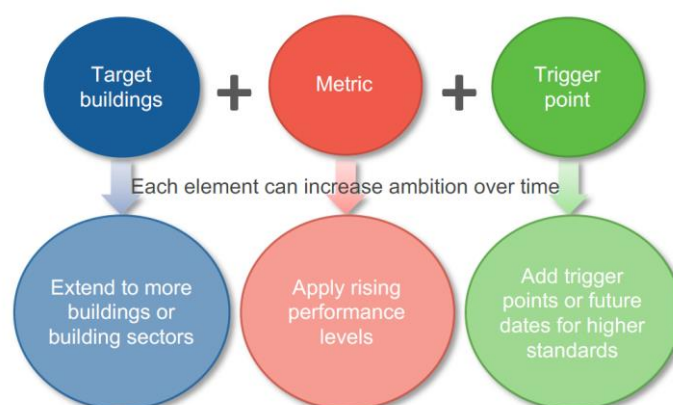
Target buildings + Metric + Trigger point

Each element can increase ambition over time

Extend to more buildings or building sectors

Apply rising performance levels

Add trigger points or future dates for higher standards